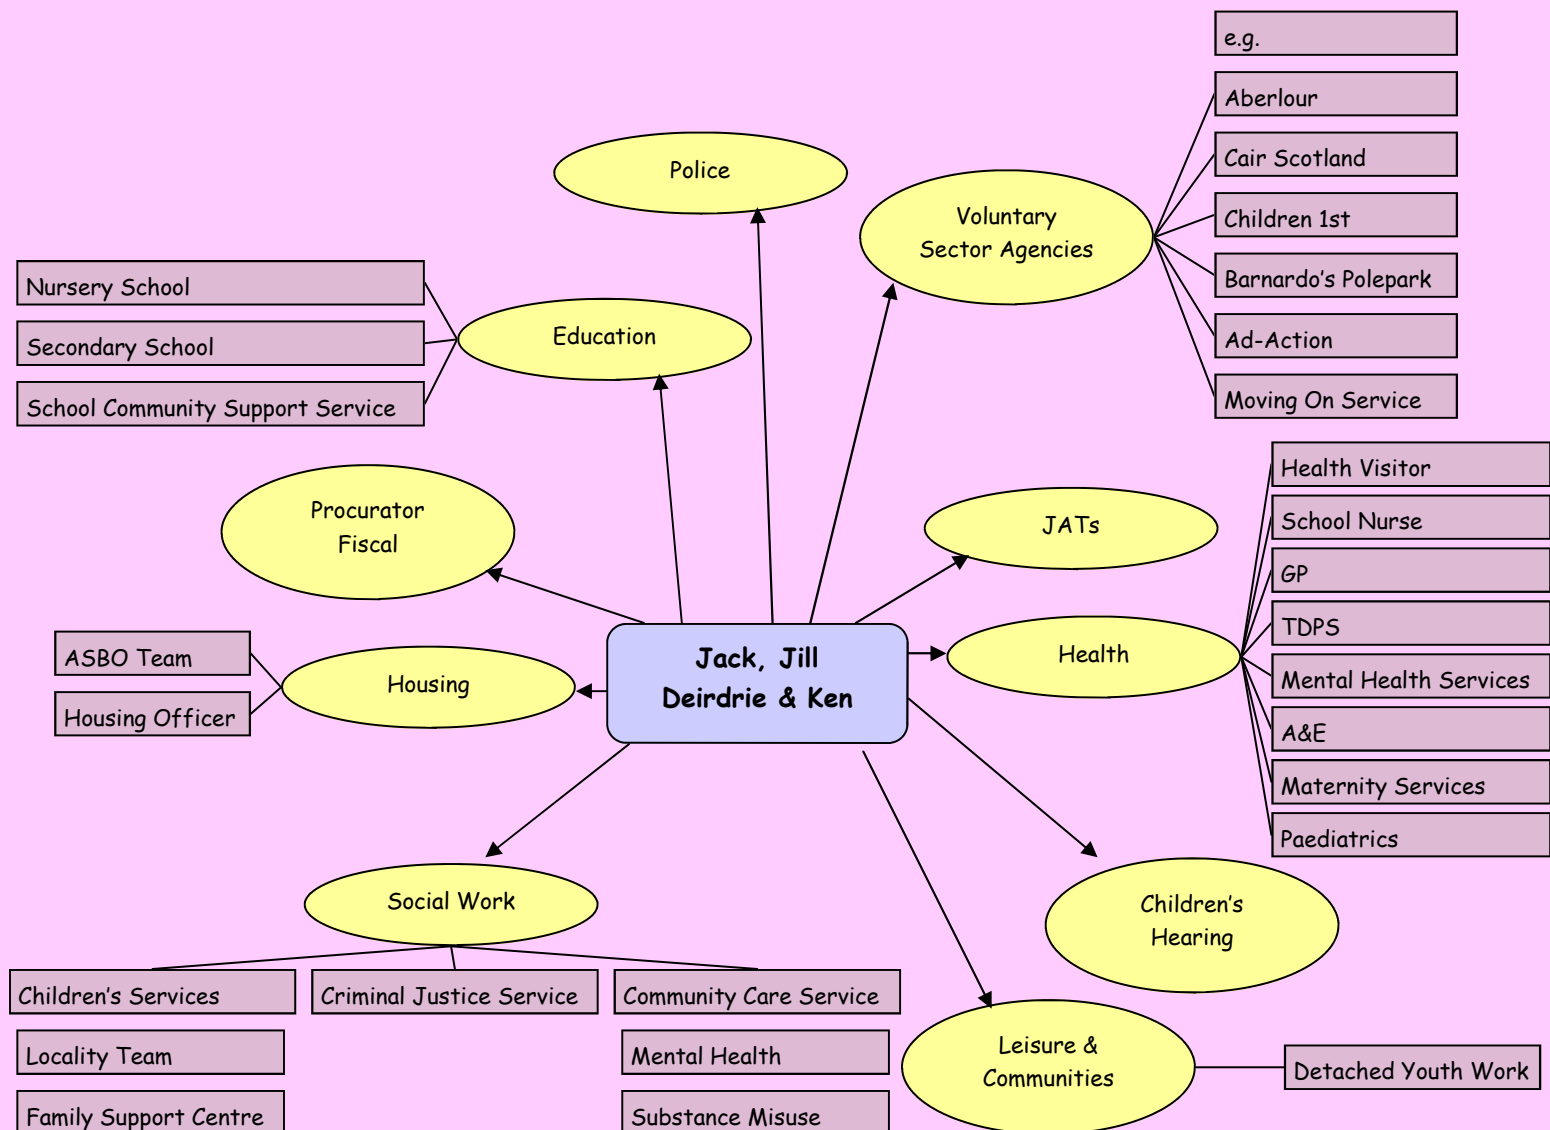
e.g.

Aberlour

Cair Scotland

Children 1st

Barnardo's Polepark

Ad-Action

Moving On Service

Police

Voluntary Sector Agencies

Nursery School

Secondary School

School Community Support Service

Education

Procurator Fiscal

JATs

Health Visitor

School Nurse

GP

TDPS

Mental Health Services

A&E

Maternity Services

Paediatrics

ASBO Team

Housing Officer

Housing

Jack, Jill Deirdrie & Ken

Health

Social Work

Children's Hearing

Children's Services

Criminal Justice Service

Community Care Service

Locality Team

Family Support Centre

Mental Health

Substance Misuse

Leisure & Communities

Detached Youth Work